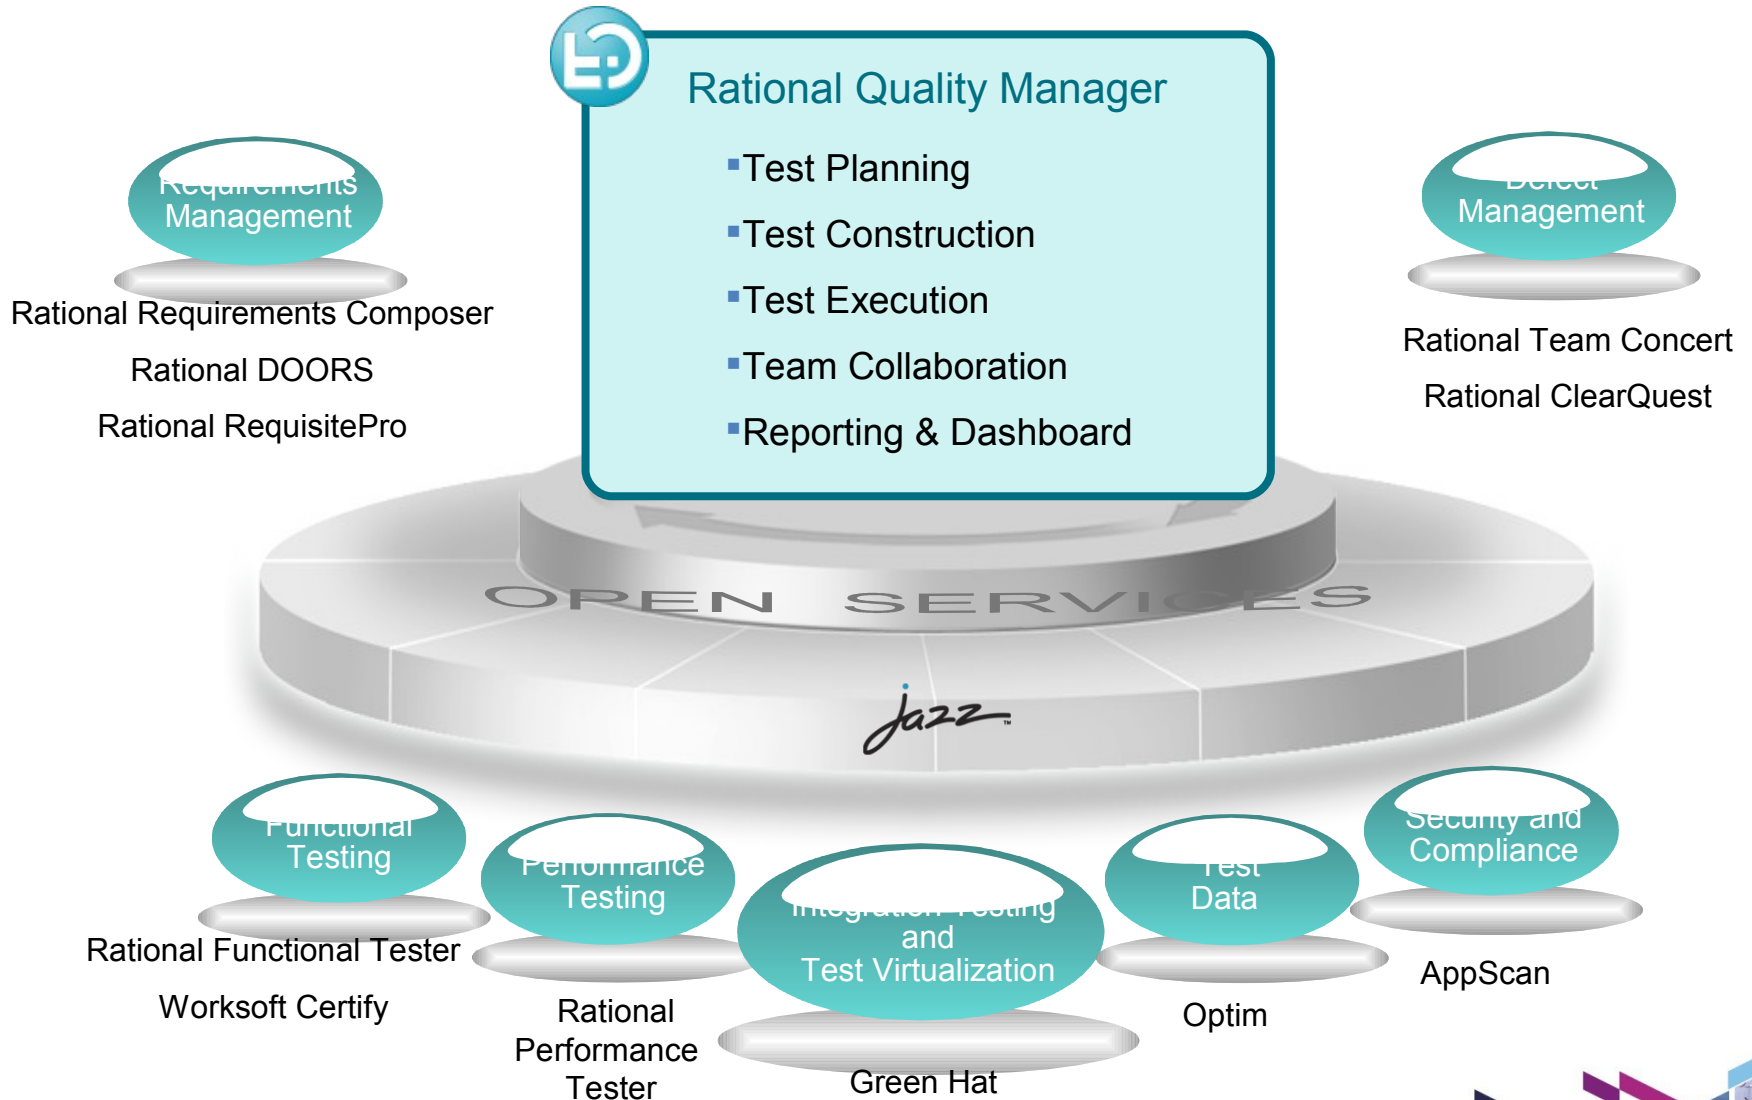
Rational Quality Manager

▪Test Planning

▪Test Construction

▪Test Execution

▪Team Collaboration

▪Reporting & Dashboard

Requirements Management

Rational Requirements Composer

Rational DOORS

Rational RequisitePro

Defect Management

Rational Team Concert

Rational ClearQuest

OPEN SERVICES

Jazz™

Functional Testing

Rational Functional Tester

Worksoft Certify

Performance Testing

Rational Performance Tester

Integration Testing and Test Virtualization

Green Hat

Test Data

Optim

Security and Compliance

AppScan